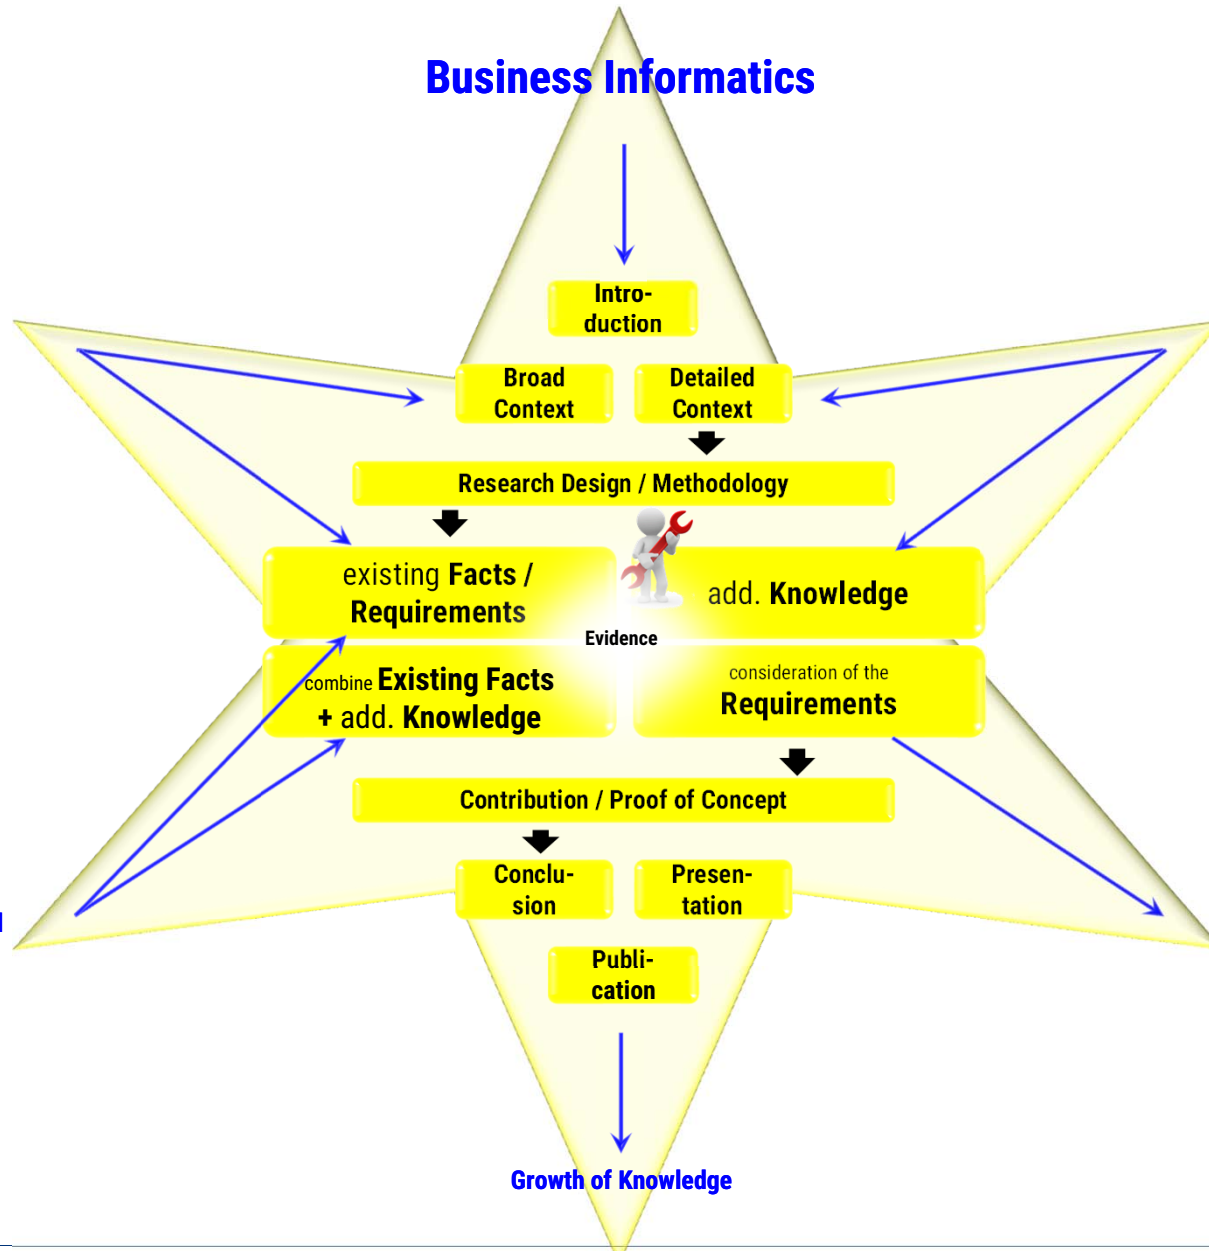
Business Informatics

Introduction

Broad Context

Detailed Context

Research Design / Methodology

existing Facts / Requirements

add. Knowledge

Evidence

combine Existing Facts + add. Knowledge

consideration of the Requirements

Contribution / Proof of Concept

Conclusion

Presentation

Publication

Growth of Knowledge